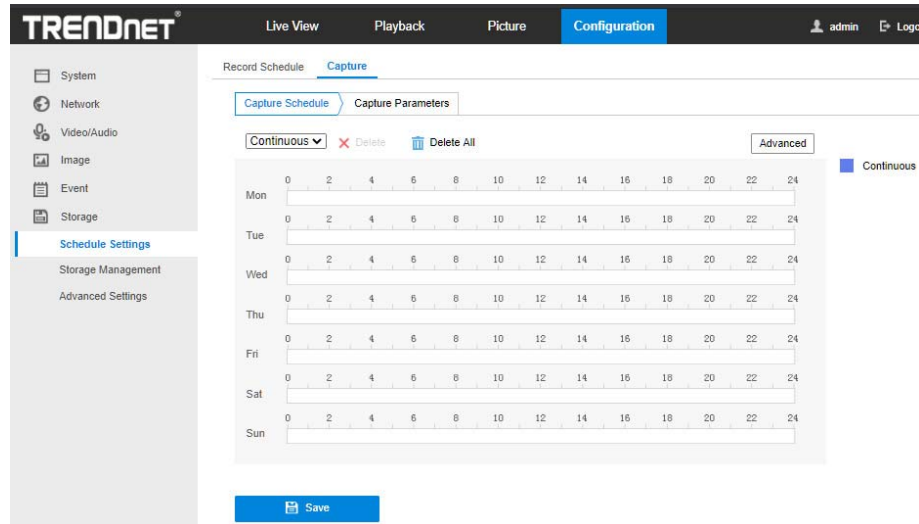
TRENDnet®

Live View Playback Picture Configuration admin Logo

System
Network
Video/Audio
Image
Event
Storage
Schedule Settings
Storage Management
Advanced Settings

Record Schedule Capture

Capture Schedule Capture Parameters

Continuous Delete Delete All Advanced

Continuous

Mon 0 2 4 6 8 10 12 14 16 18 20 22 24
Tue 0 2 4 6 8 10 12 14 16 18 20 22 24
Wed 0 2 4 6 8 10 12 14 16 18 20 22 24
Thu 0 2 4 6 8 10 12 14 16 18 20 22 24
Fri 0 2 4 6 8 10 12 14 16 18 20 22 24
Sat 0 2 4 6 8 10 12 14 16 18 20 22 24
Sun 0 2 4 6 8 10 12 14 16 18 20 22 24

Save